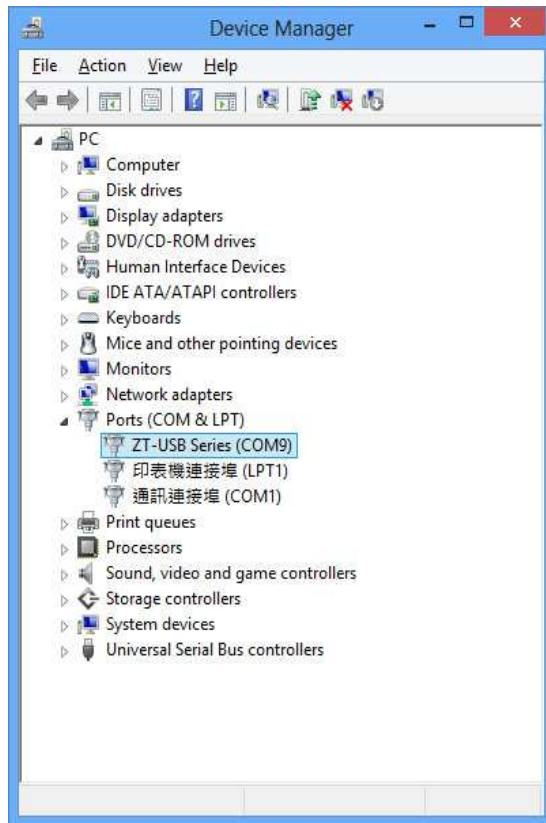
Device Manager

File Action View Help

PC
Computer
Disk drives
Display adapters
DVD/CD-ROM drives
Human Interface Devices
IDE ATA/ATAPI controllers
Keyboards
Mice and other pointing devices
Monitors
Network adapters
Ports (COM & LPT)
ZT-USB Series (COM9)
印表機連接埠 (LPT1)
通訊連接埠 (COM1)
Print queues
Processors
Sound, video and game controllers
Storage controllers
System devices
Universal Serial Bus controllers